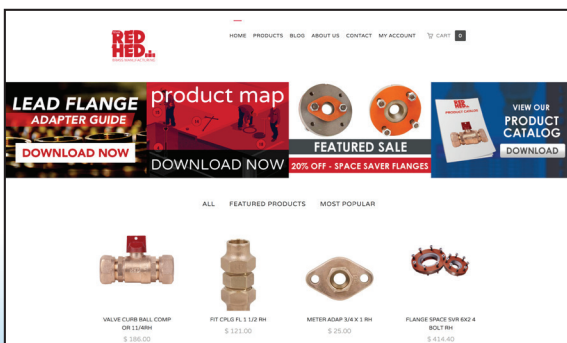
RED HED

HOME PRODUCTS BLOG ABOUT US CONTACT MY ACCOUNT CART 0

LEAD FLANGE ADAPTER GUIDE
DOWNLOAD NOW

product map
DOWNLOAD NOW

FEATURED SALE
20% OFF - SPACE SAVER FLANGES

VIEW OUR PRODUCT CATALOG
DOWNLOAD

ALL FEATURED PRODUCTS MOST POPULAR

VALVE CURB BALL COMP OR 11/4RH
$ 186.00

FIT CPLG FL 1 1/2 RH
$ 121.00

METER ADAP 3/4 X 1 RH
$ 25.00

FLANGE SPACE SVR 6X2 4 BOLT RH
$ 414.40